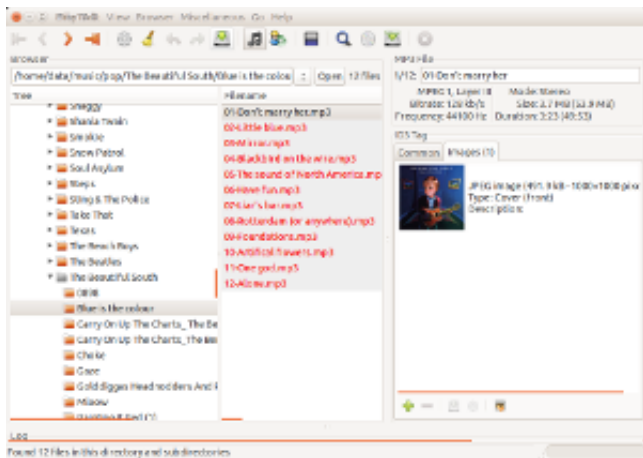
EasyTAG View Browser Miscellaneous Go Help

Browser
/home/data/music/pop/The Beautiful South/Blue is the colour | Open | 12 files

Tree
Shaggy
Shania Twain
Smokie
Snow Patrol
Soul Asylum
Stevie
Sting & The Police
Take That
Texas
The Beach Boys
The Beatles
The Beautiful South
0898
Blue is the colour
Carry On Up The Charts_The Be
Carry On Up The Charts_the Be
Choke
Gaze
Gold diggas Head nodders And P
Miaow
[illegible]

Filename
01-Don't marry her.mp3
02-Little blue.mp3
03-Mirror.mp3
04-Blackbird on the wire.mp3
05-The sound of North America.mp3
06-Have fun.mp3
07-Liar's bar.mp3
08-Rotterdam (or anywhere).mp3
09-Foundations.mp3
10-Artificial flowers.mp3
11-One god.mp3
12-Alone.mp3

MP3 File
1/12: 01-Don't marry her
MPEG 1, Layer III Mode: Stereo
Bitrate: 128 kb/s Size: 3.7 MB (53.9 MB)
Frequency: 44100 Hz Duration: 3:23 (49:53)

ID3 Tag
Common | Images (1)
JPEG image (491.9 kB - 1000×1000 pix
Type: Cover (front)
Description:

Log
Found 12 files in this directory and subdirectories